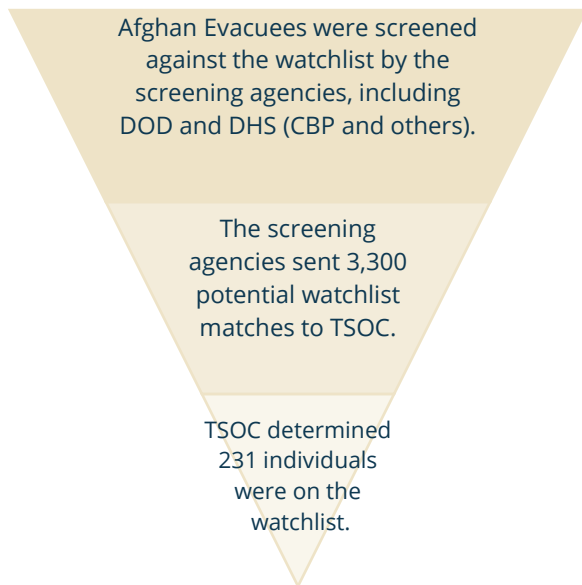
Afghan Evacuees were screened against the watchlist by the screening agencies, including DOD and DHS (CBP and others).

The screening agencies sent 3,300 potential watchlist matches to TSOC.

TSOC determined 231 individuals were on the watchlist.